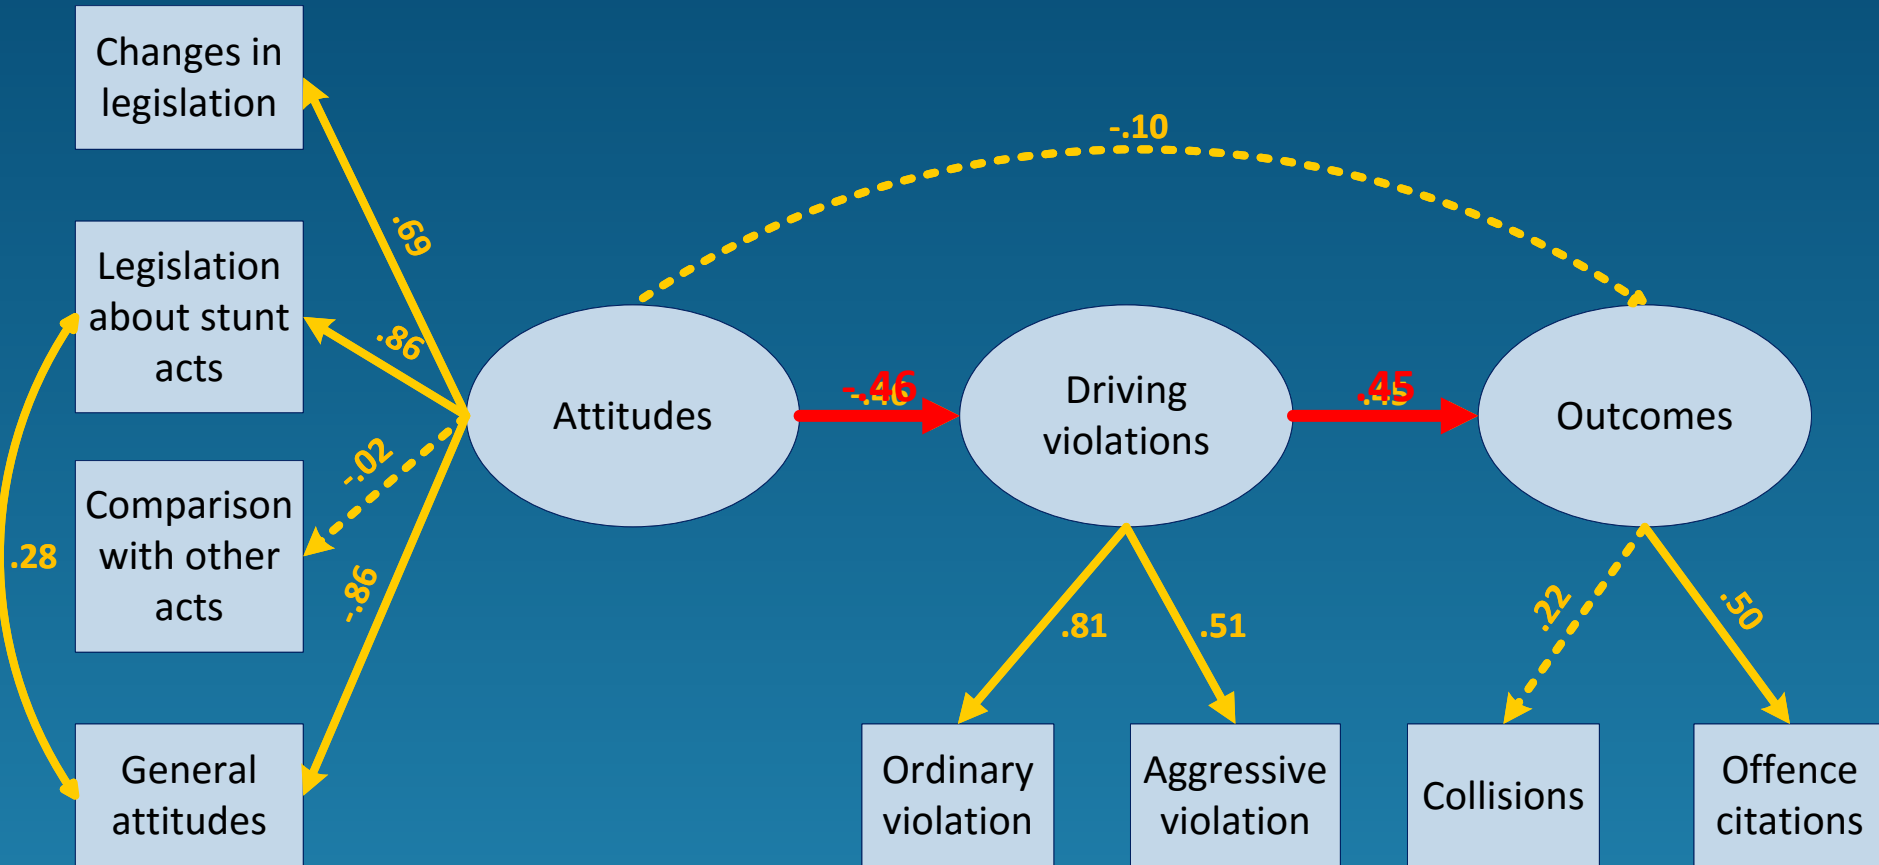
Changes in legislation

Legislation about stunt acts

Comparison with other acts

General attitudes

.69

.86

-.02

-.86

.28

-.10

Attitudes

-.46

Driving violations

.45

Outcomes

.81

.51

.22

.50

Ordinary violation

Aggressive violation

Collisions

Offence citations